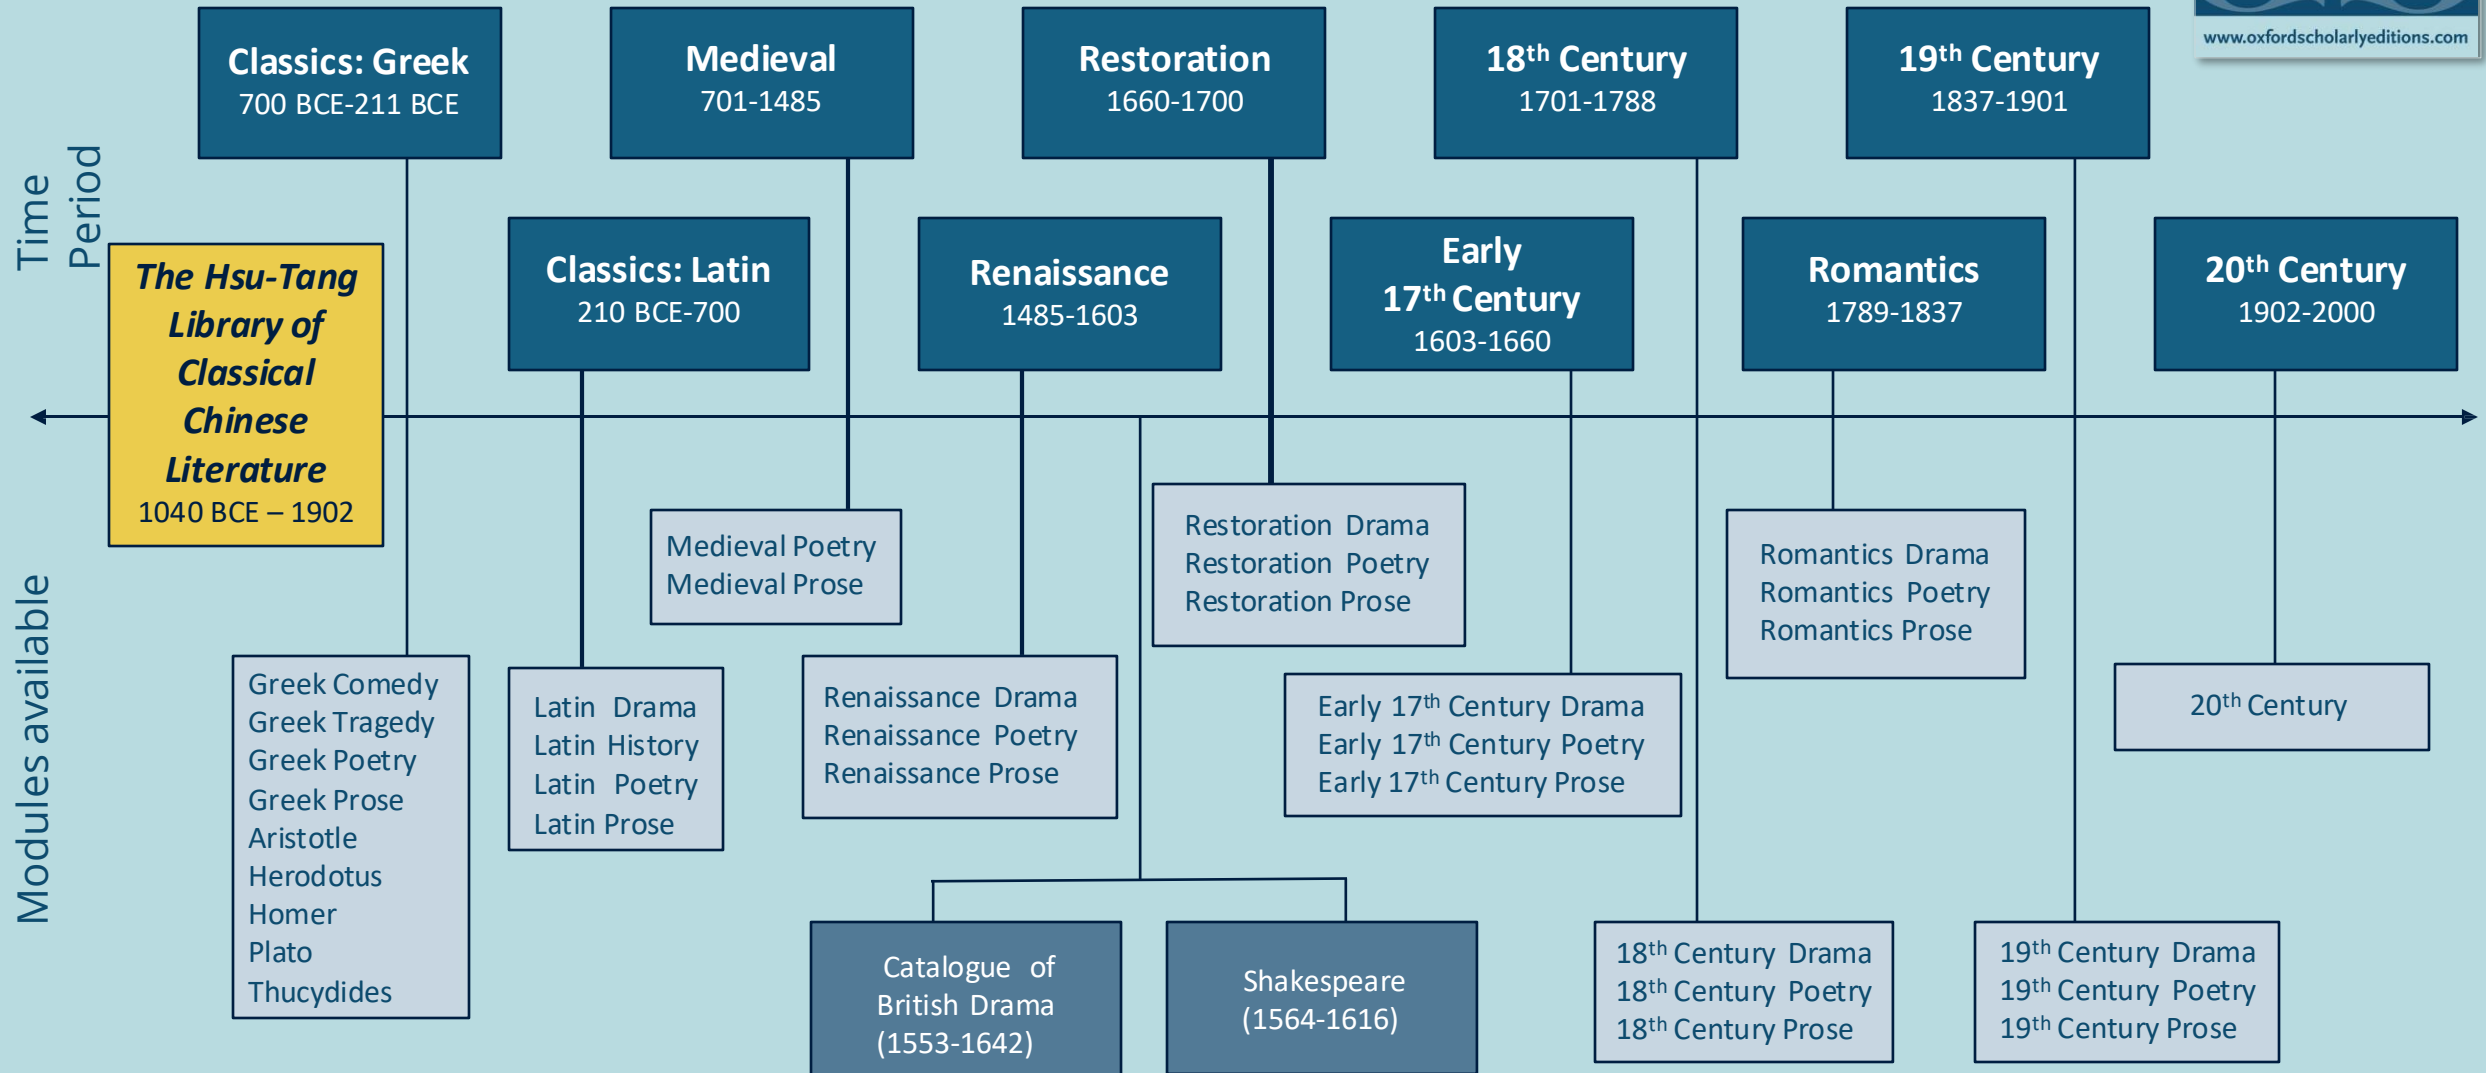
www.oxfordscholarlyeditions.com

Time Period

Classics: Greek
700 BCE-211 BCE

Medieval
701-1485

Restoration
1660-1700

$18^{th}$ Century
1701-1788

$19^{th}$ Century
1837-1901

The Hsu-Tang Library of Classical Chinese Literature
1040 BCE – 1902

Classics: Latin
210 BCE-700

Renaissance
1485-1603

Early $17^{th}$ Century
1603-1660

Romantics
1789-1837

$20^{th}$ Century
1902-2000

Modules available

Medieval Poetry
Medieval Prose

Restoration Drama
Restoration Poetry
Restoration Prose

Romantics Drama
Romantics Poetry
Romantics Prose

Greek Comedy
Greek Tragedy
Greek Poetry
Greek Prose
Aristotle
Herodotus
Homer
Plato
Thucydides

Latin Drama
Latin History
Latin Poetry
Latin Prose

Renaissance Drama
Renaissance Poetry
Renaissance Prose

Early $17^{th}$ Century Drama
Early $17^{th}$ Century Poetry
Early $17^{th}$ Century Prose

$20^{th}$ Century

Catalogue of British Drama (1553-1642)

Shakespeare (1564-1616)

$18^{th}$ Century Drama
$18^{th}$ Century Poetry
$18^{th}$ Century Prose

$19^{th}$ Century Drama
$19^{th}$ Century Poetry
$19^{th}$ Century Prose